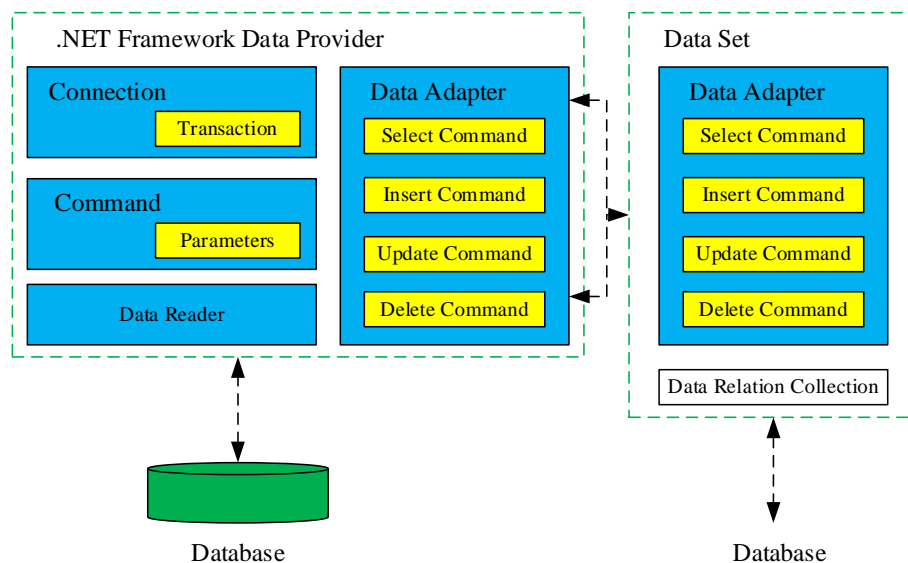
.NET Framework Data Provider

Connection

Transaction

Command

Parameters

Data Reader

Data Adapter

Select Command

Insert Command

Update Command

Delete Command

Data Set

Data Adapter

Select Command

Insert Command

Update Command

Delete Command

Data Relation Collection

Database

Database